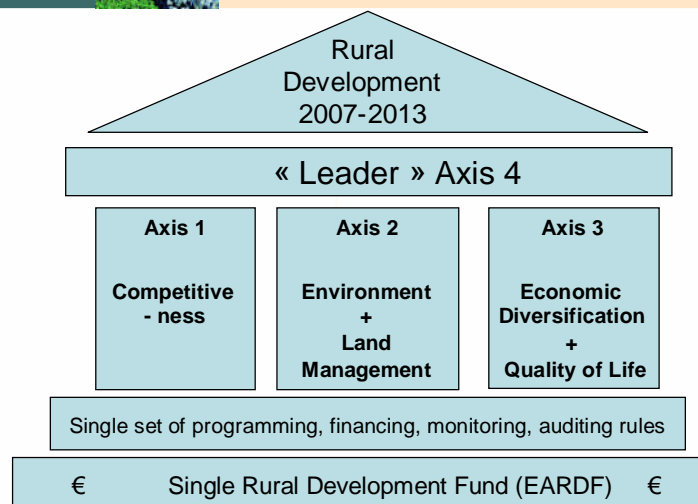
Rural Development 2007-2013

« Leader » Axis 4

Axis 1

Competitive - ness

Axis 2

Environment + Land Management

Axis 3

Economic Diversification + Quality of Life

Single set of programming, financing, monitoring, auditing rules

€ Single Rural Development Fund (EARDF) €